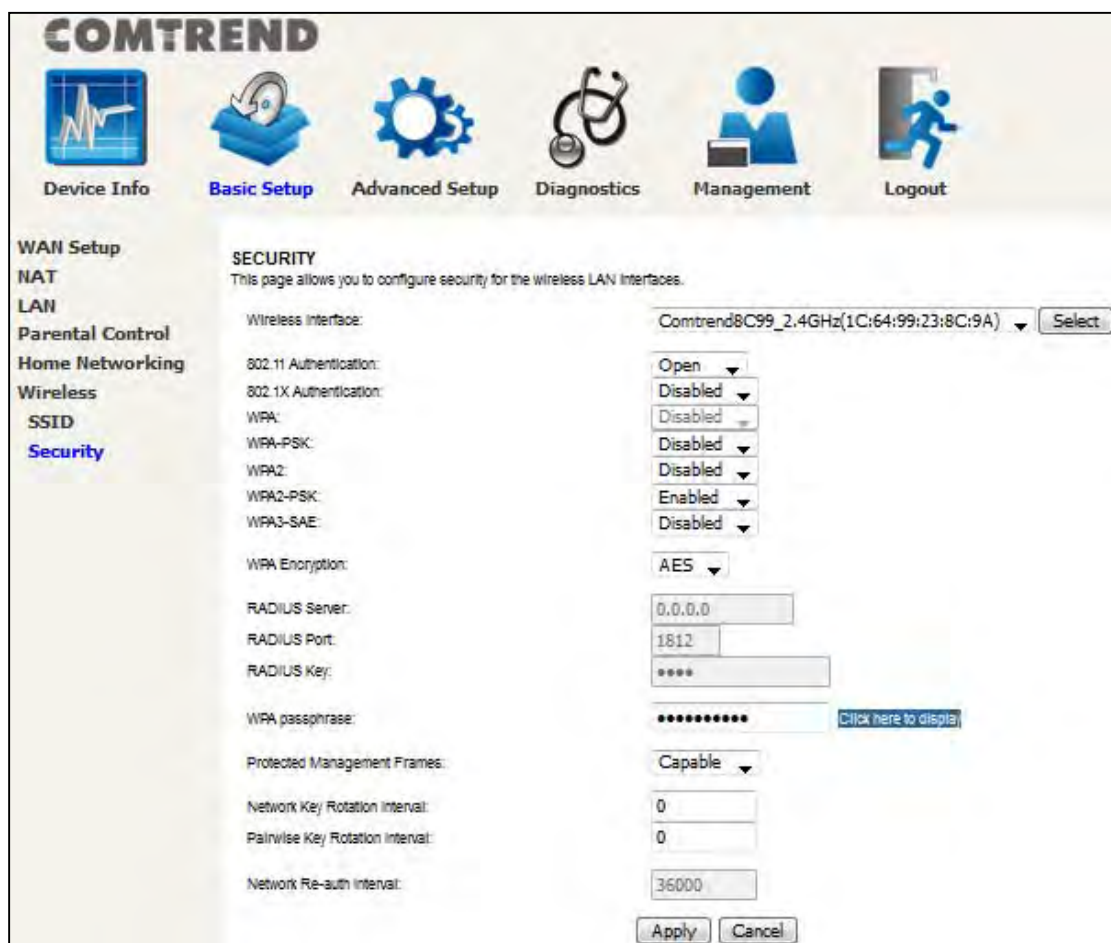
COMTREND

Device Info
Basic Setup
Advanced Setup
Diagnostics
Management
Logout

WAN Setup
NAT
LAN
Parental Control
Home Networking
Wireless
SSID
Security

SECURITY
This page allows you to configure security for the wireless LAN interfaces.

Wireless Interface: Comtrend8C99_2.4GHz(1C:64:99:23:8C:9A) Select

802.11 Authentication: Open
802.1X Authentication: Disabled
WPA: Disabled
WPA-PSK: Disabled
WPA2: Disabled
WPA2-PSK: Enabled
WPA3-SAE: Disabled

WPA Encryption: AES

RADIUS Server: 0.0.0.0
RADIUS Port: 1812
RADIUS Key: ••••

WPA passphrase: ••••••••••• Click here to display

Protected Management Frames: Capable

Network Key Rotation Interval: 0
Pairwise Key Rotation Interval: 0

Network Re-auth Interval: 36000

Apply Cancel